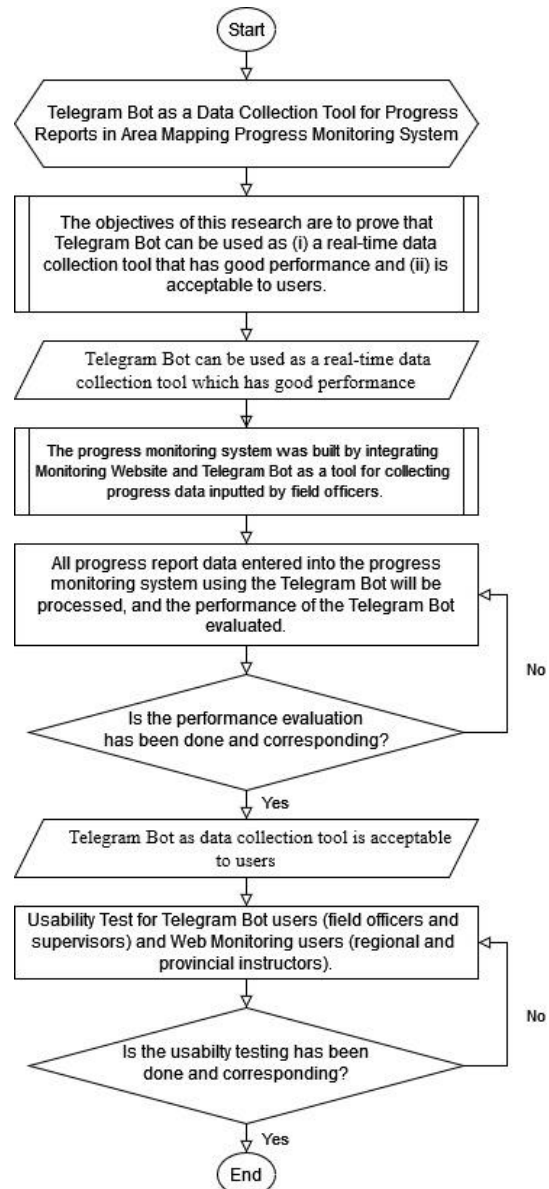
Start

Telegram Bot as a Data Collection Tool for Progress Reports in Area Mapping Progress Monitoring System

The objectives of this research are to prove that Telegram Bot can be used as (i) a real-time data collection tool that has good performance and (ii) is acceptable to users.

Telegram Bot can be used as a real-time data collection tool which has good performance

The progress monitoring system was built by integrating Monitoring Website and Telegram Bot as a tool for collecting progress data inputted by field officers.

All progress report data entered into the progress monitoring system using the Telegram Bot will be processed, and the performance of the Telegram Bot evaluated.

No

Is the performance evaluation has been done and corresponding?

Yes

Telegram Bot as data collection tool is acceptable to users

Usability Test for Telegram Bot users (field officers and supervisors) and Web Monitoring users (regional and provincial instructors).

No

Is the usabilty testing has been done and corresponding?

Yes

End